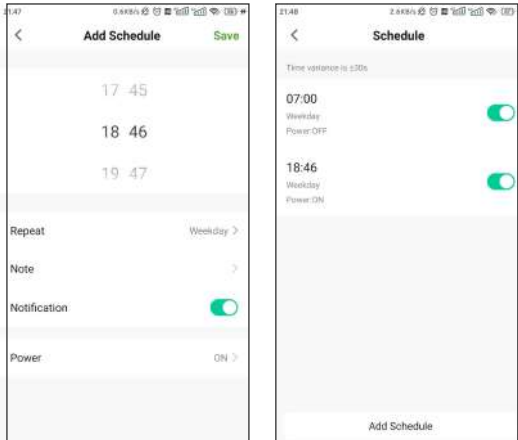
21:47 0.6KB/s

<

Add Schedule

Save

17 45

18 46

19 47

Repeat

Weekday >

Note

>

Notification

Power

ON >

21:48 2.6KB/s

<

Schedule

Time variance is ±30s

07:00

Weekday

Power:OFF

18:46

Weekday

Power:ON

Add Schedule